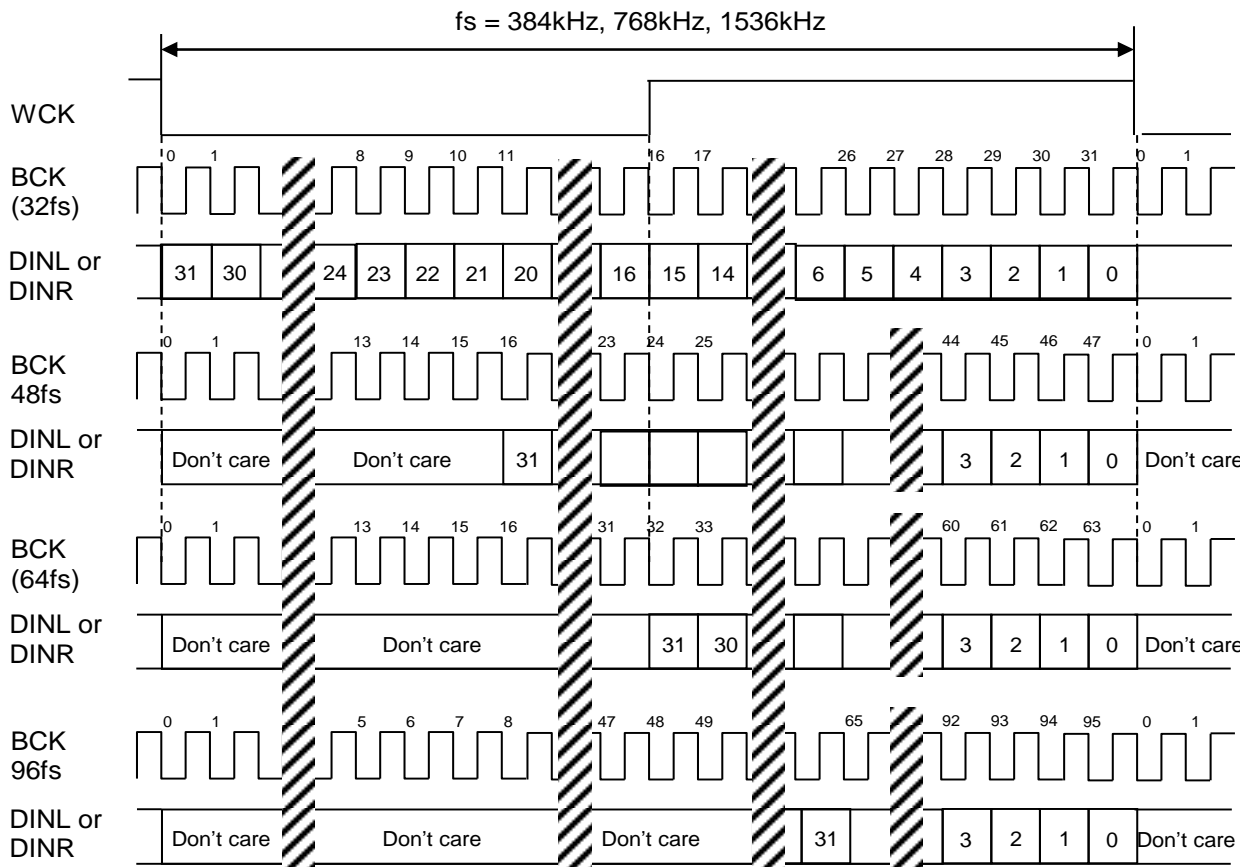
fs = 384kHz, 768kHz, 1536kHz

WCK

BCK (32fs)

0 1 8 9 10 11 16 17 26 27 28 29 30 31 0 1

DINL or DINR

31 30 24 23 22 21 20 16 15 14 6 5 4 3 2 1 0

BCK 48fs

0 1 13 14 15 16 23 24 25 44 45 46 47 0 1

DINL or DINR

Don't care Don't care 31 3 2 1 0 Don't care

BCK (64fs)

0 1 13 14 15 16 31 32 33 60 61 62 63 0 1

DINL or DINR

Don't care Don't care 31 30 3 2 1 0 Don't care

BCK 96fs

0 1 5 6 7 8 47 48 49 65 92 93 94 95 0 1

DINL or DINR

Don't care Don't care Don't care 31 3 2 1 0 Don't care